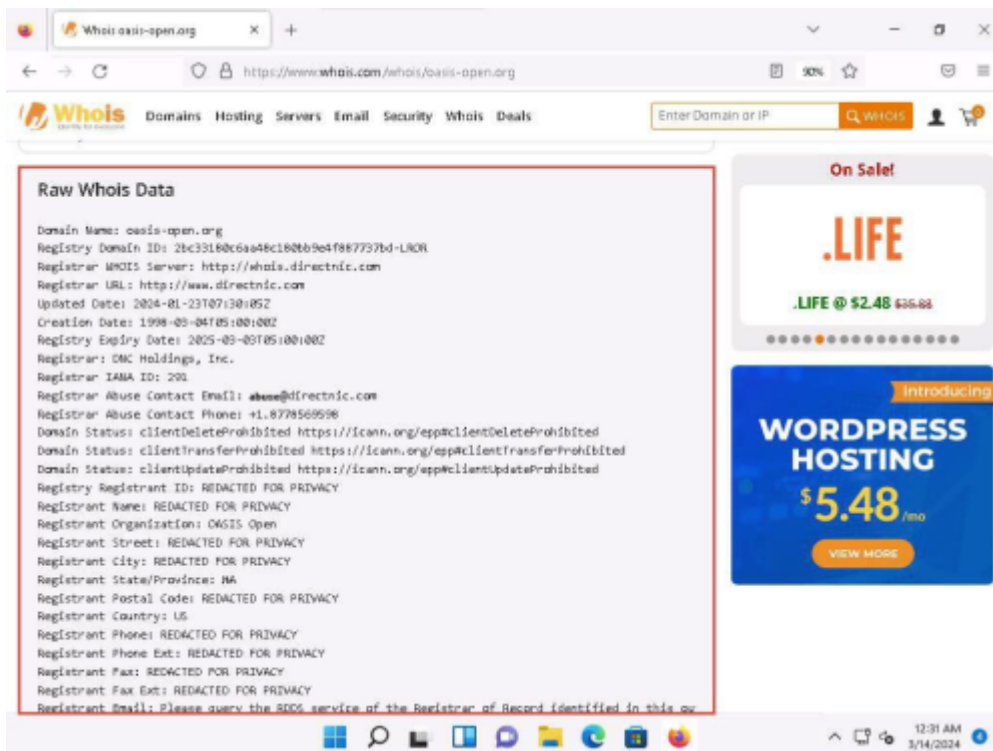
Whois oasis-open.org

https://www.whois.com/whois/oasis-open.org

90%

Whois

Domains Hosting Servers Email Security Whois Deals

Enter Domain or IP

WHOIS

Raw Whois Data

Domain Name: oasis-open.org
Registry Domain ID: 2bc33180c6aa48c180bb9e4f867737bd-LROR
Registrar WHOIS Server: http://whois.directnic.com
Registrar URL: http://www.directnic.com
Updated Date: 2024-01-23T07:30:05Z
Creation Date: 1998-03-04T05:00:00Z
Registry Expiry Date: 2025-03-03T05:00:00Z
Registrar: DNC Holdings, Inc.
Registrar IANA ID: 291
Registrar Abuse Contact Email: abuse@directnic.com
Registrar Abuse Contact Phone: +1.8778569598
Domain Status: clientDeleteProhibited https://icann.org/epp#clientDeleteProhibited
Domain Status: clientTransferProhibited https://icann.org/epp#clientTransferProhibited
Domain Status: clientUpdateProhibited https://icann.org/epp#clientUpdateProhibited
Registry Registrant ID: REDACTED FOR PRIVACY
Registrant Name: REDACTED FOR PRIVACY
Registrant Organization: OASIS Open
Registrant Street: REDACTED FOR PRIVACY
Registrant City: REDACTED FOR PRIVACY
Registrant State/Province: MA
Registrant Postal Code: REDACTED FOR PRIVACY
Registrant Country: US
Registrant Phone: REDACTED FOR PRIVACY
Registrant Phone Ext: REDACTED FOR PRIVACY
Registrant Fax: REDACTED FOR PRIVACY
Registrant Fax Ext: REDACTED FOR PRIVACY
Registrant Email: Please query the RDDS service of the Registrar of Record identified in this ou

On Sale!

.LIFE

.LIFE @ $2.48 $35.88

Introducing

WORDPRESS HOSTING

$5.48/mo

VIEW MORE

12:31 AM
3/14/2024